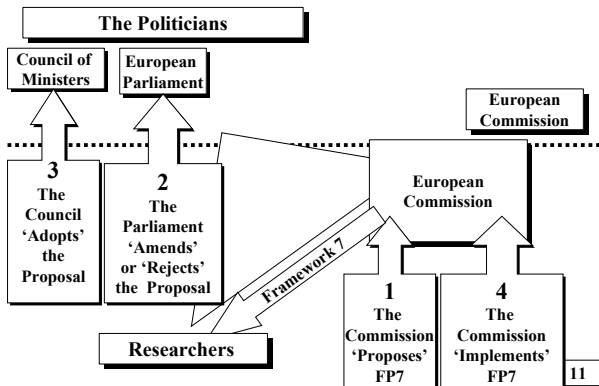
The Politicians

Council of Ministers

European Parliament

European Commission

3
The Council 'Adopts' the Proposal

2
The Parliament 'Amends' or 'Rejects' the Proposal

European Commission

Framework 7

Researchers

1
The Commission 'Proposes' FP7

4
The Commission 'Implements' FP7

11